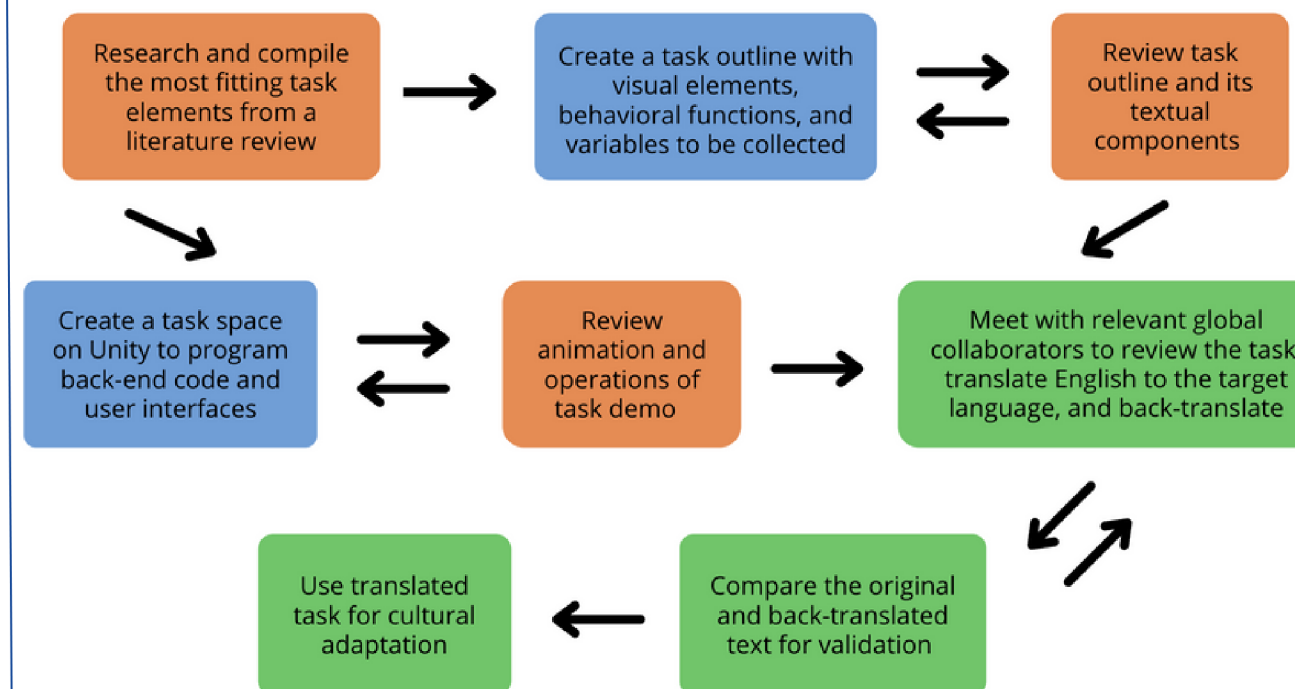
Research and compile the most fitting task elements from a literature review

Create a task outline with visual elements, behavioral functions, and variables to be collected

Review task outline and its textual components

Create a task space on Unity to program back-end code and user interfaces

Review animation and operations of task demo

Meet with relevant global collaborators to review the task translate English to the target language, and back-translate

Use translated task for cultural adaptation

Compare the original and back-translated text for validation